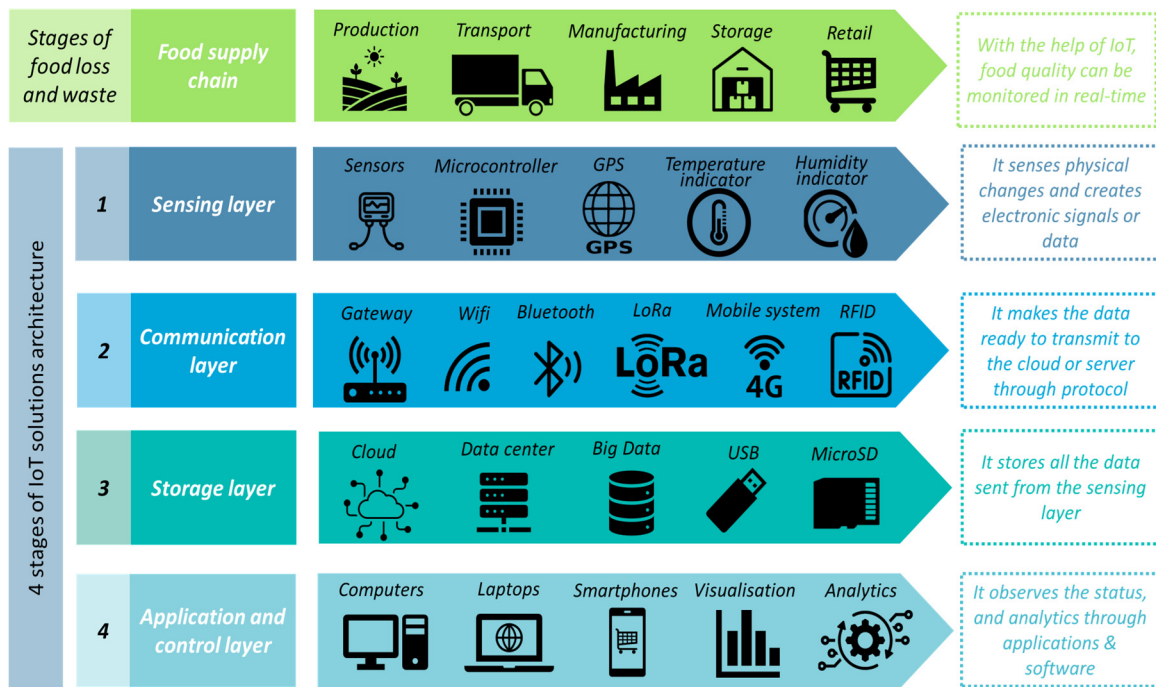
Stages of food loss and waste

Food supply chain

Production
Transport
Manufacturing
Storage
Retail

With the help of IoT, food quality can be monitored in real-time

4 stages of IoT solutions architecture

1
Sensing layer

Sensors
Microcontroller
GPS
GPS
Temperature indicator
Humidity indicator

It senses physical changes and creates electronic signals or data

2
Communication layer

Gateway
Wifi
Bluetooth
LoRa
LoRa
Mobile system
4G
RFID
RFID

It makes the data ready to transmit to the cloud or server through protocol

3
Storage layer

Cloud
Data center
Big Data
USB
MicroSD

It stores all the data sent from the sensing layer

4
Application and control layer

Computers
Laptops
Smartphones
Visualisation
Analytics

It observes the status, and analytics through applications & software